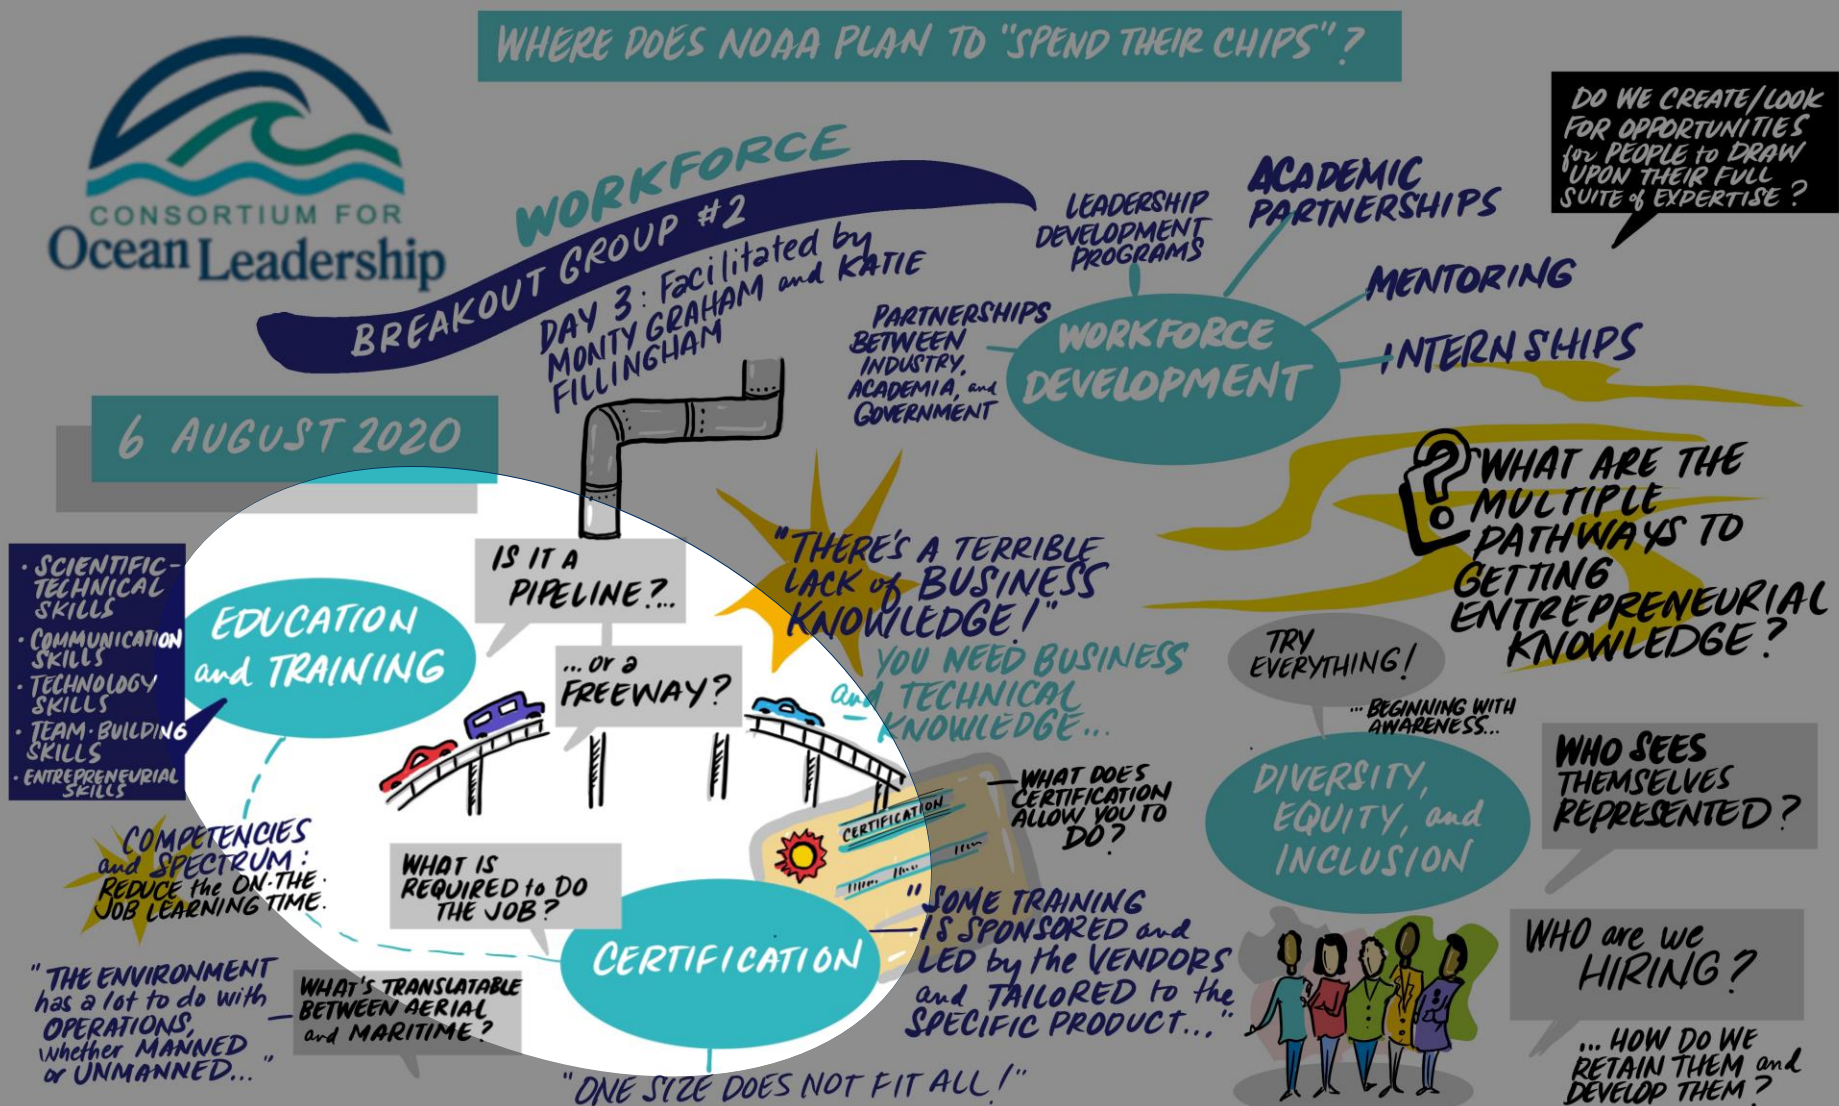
CONSORTIUM FOR
Ocean Leadership

WHERE DOES NOAA PLAN TO "SPEND THEIR CHIPS"?

WORKFORCE
BREAKOUT GROUP #2
DAY 3: Facilitated by MONTY GRAHAM and KATIE FILLINGHAM

6 AUGUST 2020

DO WE CREATE/LOOK FOR OPPORTUNITIES for PEOPLE to DRAW UPON THEIR FULL SUITE of EXPERTISE?

LEADERSHIP DEVELOPMENT PROGRAMS
ACADEMIC PARTNERSHIPS
MENTORING
INTERNSHIPS
PARTNERSHIPS BETWEEN INDUSTRY, ACADEMIA, and GOVERNMENT
WORKFORCE DEVELOPMENT

WHAT ARE THE MULTIPLE PATHWAYS TO GETTING ENTREPRENEURIAL KNOWLEDGE?

"THERE'S A TERRIBLE LACK of BUSINESS KNOWLEDGE!"
YOU NEED BUSINESS and TECHNICAL KNOWLEDGE...

TRY EVERYTHING!
...BEGINNING WITH AWARENESS...

• SCIENTIFIC-TECHNICAL SKILLS
• COMMUNICATION SKILLS
• TECHNOLOGY SKILLS
• TEAM-BUILDING SKILLS
• ENTREPRENEURIAL SKILLS

EDUCATION and TRAINING

IS IT A PIPELINE?...
...or a FREEWAY?

CERTIFICATION
WHAT DOES CERTIFICATION ALLOW YOU TO DO?

DIVERSITY, EQUITY, and INCLUSION

WHO SEES THEMSELVES REPRESENTED?

COMPETENCIES and SPECTRUM: REDUCE the ON-THE-JOB LEARNING TIME.

WHAT IS REQUIRED to DO THE JOB?

CERTIFICATION

"SOME TRAINING IS SPONSORED and LED by the VENDORS and TAILORED to the SPECIFIC PRODUCT..."

WHO are we HIRING?
...HOW DO WE RETAIN THEM and DEVELOP THEM?

"THE ENVIRONMENT has a lot to do with OPERATIONS, whether MANNED or UNMANNED..."

WHAT'S TRANSLATABLE BETWEEN AERIAL and MARITIME?

"ONE SIZE DOES NOT FIT ALL!"